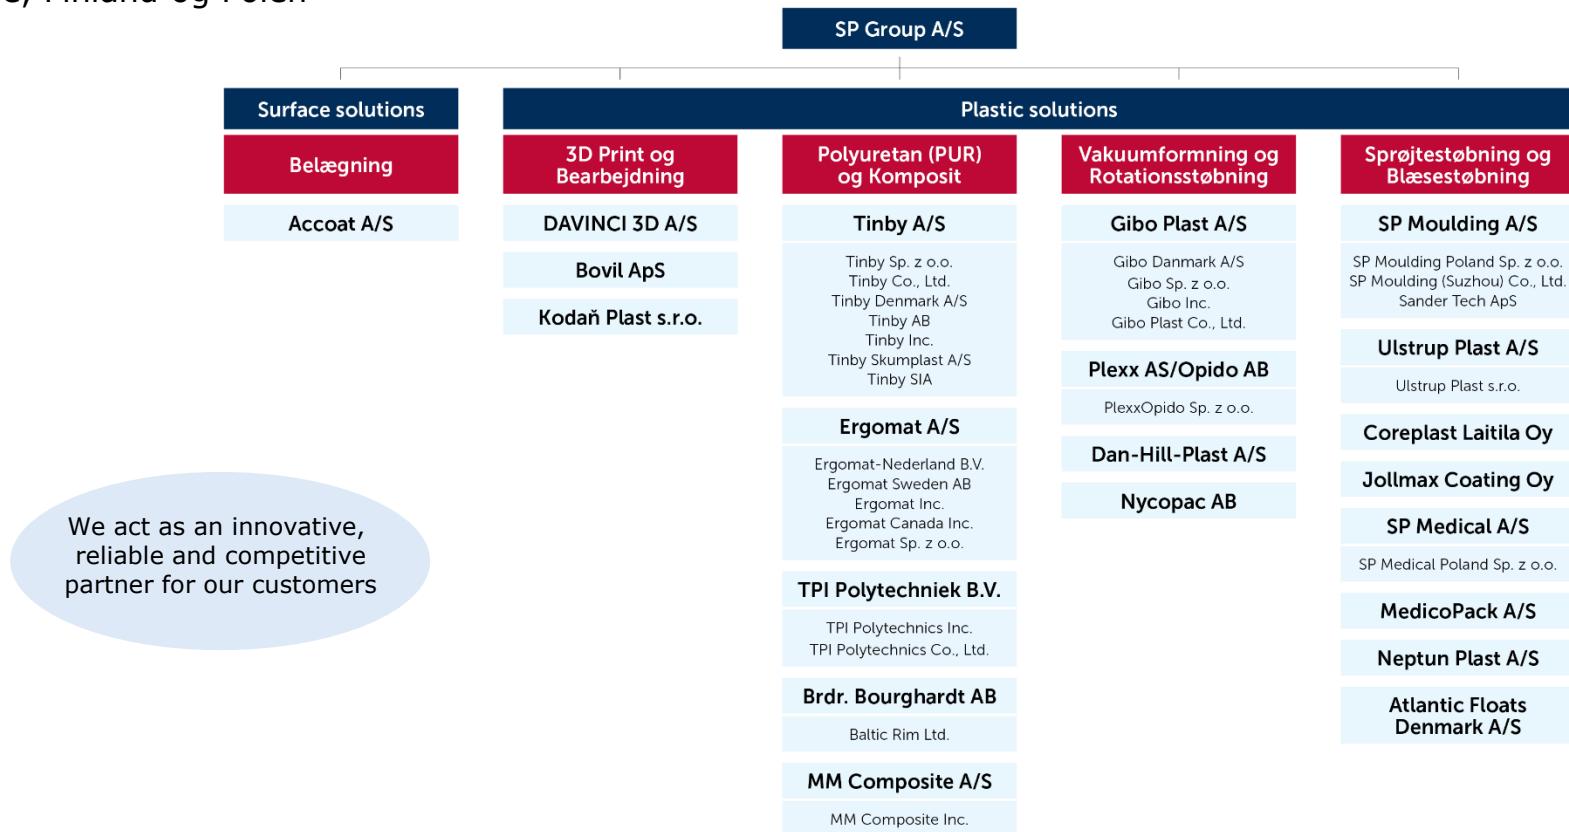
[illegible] Finland og Polen

SP Group A/S

Surface solutions

Belægning

Accoat A/S

Plastic solutions

3D Print og Bearbejdning

DAVINCI 3D A/S

Bovil ApS

Kodaň Plast s.r.o.

Polyuretan (PUR) og Komposit

Tinby A/S

Tinby Sp. z o.o.
Tinby Co., Ltd.
Tinby Denmark A/S
Tinby AB
Tinby Inc.
Tinby Skumplast A/S
Tinby SIA

Ergomat A/S

Ergomat-Nederland B.V.
Ergomat Sweden AB
Ergomat Inc.
Ergomat Canada Inc.
Ergomat Sp. z o.o.

TPI Polytechniek B.V.

TPI Polytechnics Inc.
TPI Polytechnics Co., Ltd.

Brdr. Bourghardt AB

Baltic Rim Ltd.

MM Composite A/S

MM Composite Inc.

Vakuumformning og Rotationsstøbning

Gibo Plast A/S

Gibo Danmark A/S
Gibo Sp. z o.o.
Gibo Inc.
Gibo Plast Co., Ltd.

Plexx AS/Opido AB

PlexxOpido Sp. z o.o.

Dan-Hill-Plast A/S

Nycopac AB

Sprøjtestøbning og Blæsestøbning

SP Moulding A/S

SP Moulding Poland Sp. z o.o.
SP Moulding (Suzhou) Co., Ltd.
Sander Tech ApS

Ulstrup Plast A/S

Ulstrup Plast s.r.o.

Coreplast Laitila Oy

Jollmax Coating Oy

SP Medical A/S

SP Medical Poland Sp. z o.o.

MedicoPack A/S

Neptun Plast A/S

Atlantic Floats Denmark A/S

We act as an innovative, reliable and competitive partner for our customers